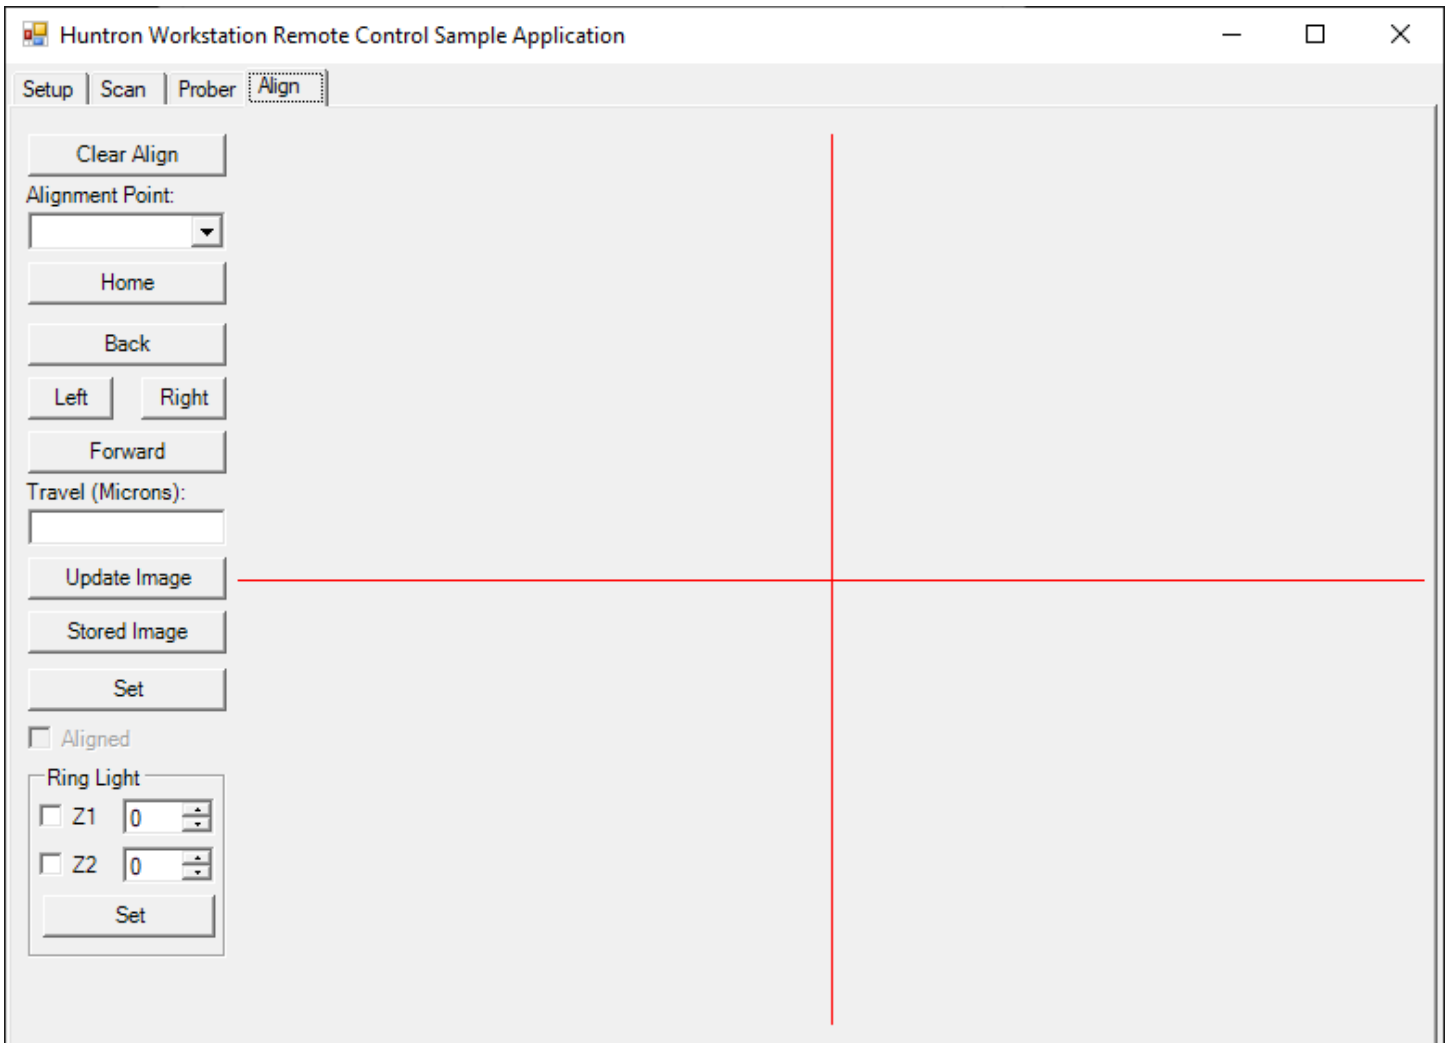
Huntron Workstation Remote Control Sample Application

Setup | Scan | Prober | Align

Clear Align

Alignment Point:

Home

Back

Left Right

Forward

Travel (Microns):

Update Image

Stored Image

Set

Aligned

Ring Light

Z1 0

Z2 0

Set